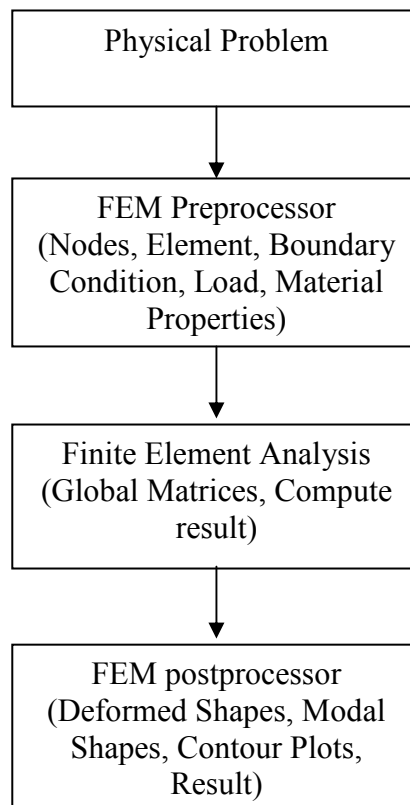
Physical Problem

FEM Preprocessor (Nodes, Element, Boundary Condition, Load, Material Properties)

Finite Element Analysis (Global Matrices, Compute result)

FEM postprocessor (Deformed Shapes, Modal Shapes, Contour Plots, Result)